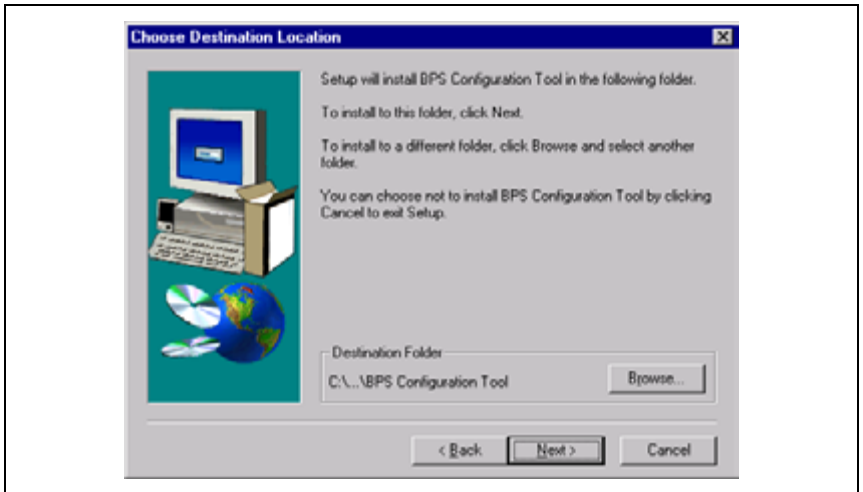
Choose Destination Location

Setup will install BPS Configuration Tool in the following folder.

To install to this folder, click Next.

To install to a different folder, click Browse and select another folder.

You can choose not to install BPS Configuration Tool by clicking Cancel to exit Setup.

Destination Folder

C:\...\BPS Configuration Tool

Browse...

< Back

Next >

Cancel